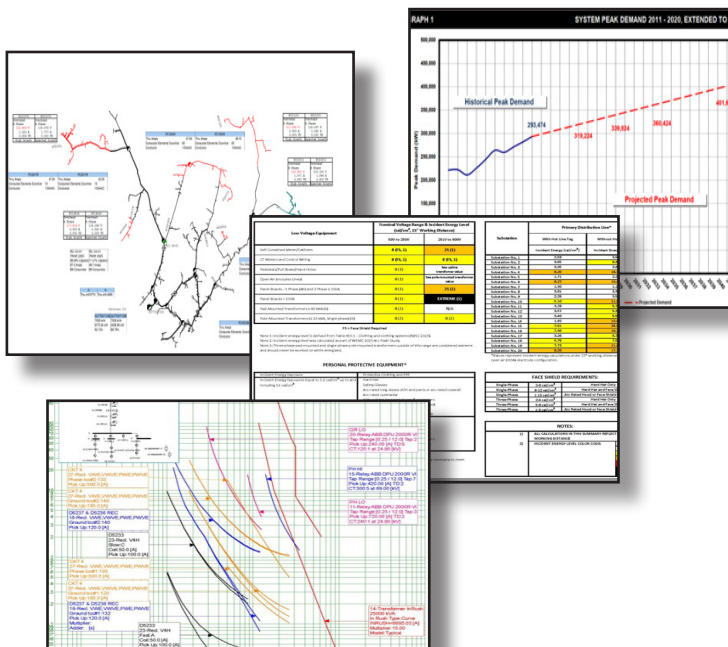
RAPH 1

SYSTEM PEAK DEMAND 2011 - 2020, EXTENDED TO

500,000
450,000
400,000
350,000
300,000
250,000
200,000
150,000
100,000

Peak Demand (kW)

Historical Peak Demand

293,474
319,224
339,024
360,424
401,

Projected Peak Demand

Projected Demand

Low Voltage Equipment

Nominal Voltage Range & Incident Energy Level (cal/cm²; 18" Working Distance)

208V to 240V
0 (S, 1)
0 (S, 1)
0 (1)
0 (1)
0 (1)
0 (1)
0 (1)
0 (1)
0 (1)

2 (1)
0 (S, 1)
2 (1)
EXTREME (1)
N/A
0 (1)

PERSONAL PROTECTIVE EQUIPMENT*

Substation

Primary Distribution Line*

Substation No. 1
Substation No. 2
Substation No. 3
Substation No. 4
Substation No. 5
Substation No. 6
Substation No. 7
Substation No. 8
Substation No. 9
Substation No. 10
Substation No. 11
Substation No. 12
Substation No. 13
Substation No. 14
Substation No. 15
Substation No. 16
Substation No. 17
Substation No. 18
Substation No. 19

FACE SHIELD REQUIREMENTS:

Single-Phase
Single-Phase
Single-Phase
Three-Phase
Three-Phase
Three-Phase

Hard Hat and Face Shield
Arc Rated Hood or Face Shield

NOTES:

ALL CALCULATIONS IN THIS SUMMARY REFLECT WORKING DISTANCE

INCIDENT ENERGY LEVEL COLOR CODE

CKT 4
27-Relay, VAVE,VAVE,PAVE,PAVE
Phase Inst#1 120
Pick Up:500.0 [A]

CKT 4
Ground Inst#2 140
Pick Up:500.0 [A]

D5237 & D5236 REC
15-Relay, VAVE,VAVE,PAVE,PAVE
Ground Inst#2 140
Pick Up:120.0 [A]

D5233
23-Recl. VAH
Slow:C
Coil:50.0 [A]
Pick Up:100.0 [A]

CKT 4
27-Relay, VAVE,VAVE,PAVE,PAVE
Phase Inst#1 120
Pick Up:500.0 [A]

CKT 4
Ground Inst#1 100
Pick Up:100.0 [A]

D5237 & D5236 REC
15-Relay, VAVE,VAVE,PAVE,PAVE
Ground Inst#1 132
Pick Up:100.0 [A]
Multiplier:
Adder: [s]

D5233
23-Recl. VAH
Fast:A
Coil:50.0 [A]
Pick Up:100.0 [A]

CB LO
20-Relay ABB DPU 2000R VI
Tap Range:[0.25 / 12.0] Tap 2
Pick Up:240.00 [A] TD:6
CT:240:1 at 24.00 [kV]

PH-HI
15-Relay ABB DPU 2000R VI
Tap Range:[0.25 / 12.0] Tap 7
Pick Up:420.00 [A] TD:2
CT:300:5 at 69.00 [kV]

PH LO
11-Relay ABB DPU 2000R VI
Tap Range:[0.25 / 12.0] Tap 2
Pick Up:720.00 [A] TD:3
CT:240:1 at 24.00 [kV]

14-Transformer Inrush
25000 kVA
In Rush Type:Curve
INRUSH=8995.03 [A]
Model:Typical